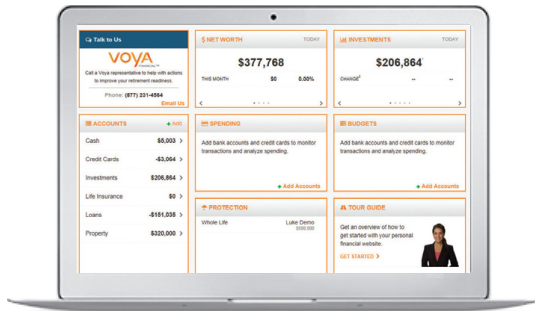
Talk to Us

VOYA

Call a Voya representative to help with actions to improve your retirement readiness.

Phone: (877) 231-4564

Email Us

NET WORTH TODAY

$377,768

THIS MONTH $0 0.00%

INVESTMENTS TODAY

$206,864

CHANGE -- --

ACCOUNTS + Add

| | |
|---|---|
| Cash | $5,003 |
| Credit Cards | -$3,064 |
| Investments | $206,864 |
| Life Insurance | $0 |
| Loans | -$151,035 |
| Property | $320,000 |

SPENDING

Add bank accounts and credit cards to monitor transactions and analyze spending.

+ Add Accounts

BUDGETS

Add bank accounts and credit cards to monitor transactions and analyze spending.

+ Add Accounts

PROTECTION

Whole Life Luke Demo $500,000

TOUR GUIDE

Get an overview of how to get started with your personal financial website.

GET STARTED